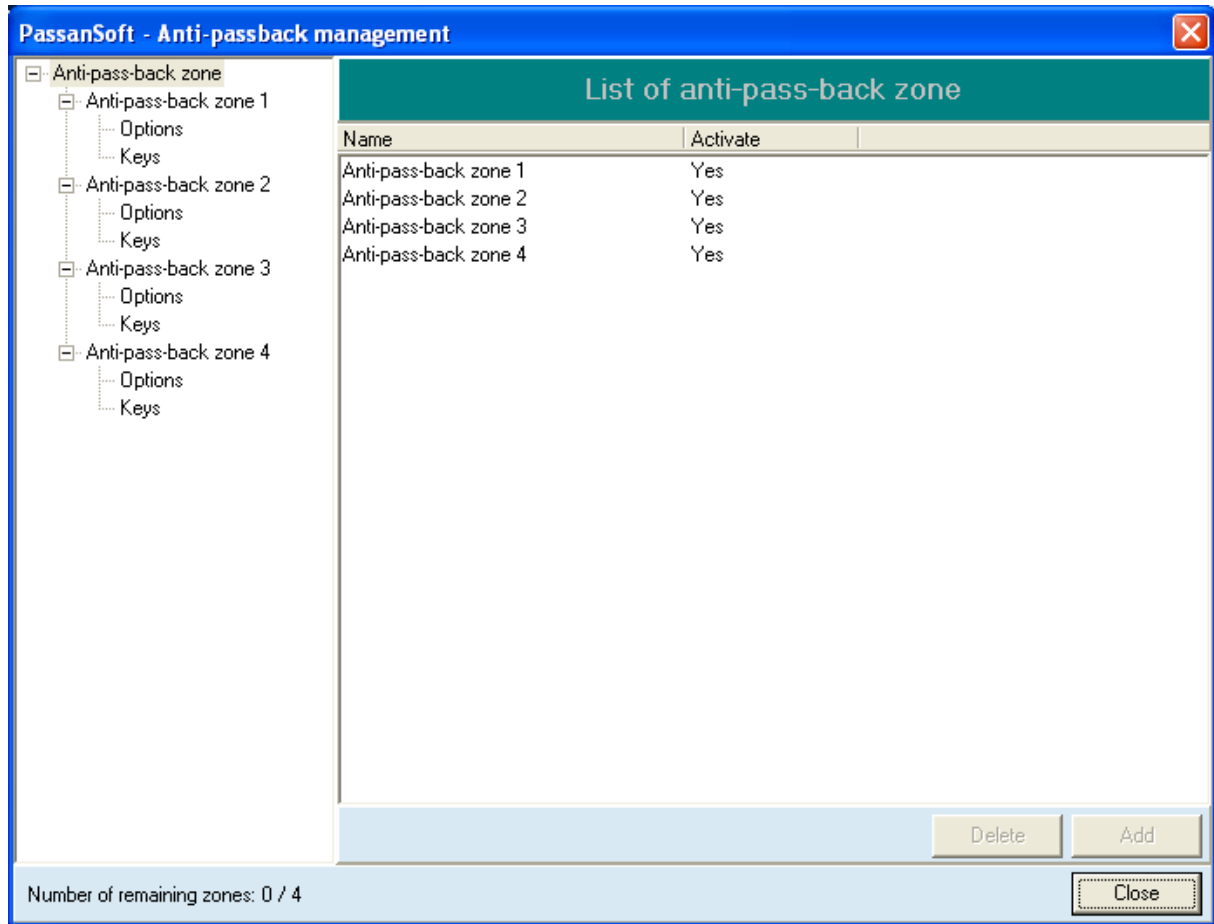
PassanSoft - Anti-passback management

Anti-pass-back zone
Anti-pass-back zone 1
Options
Keys
Anti-pass-back zone 2
Options
Keys
Anti-pass-back zone 3
Options
Keys
Anti-pass-back zone 4
Options
Keys

List of anti-pass-back zone

| Name | Activate |
|---|---|
| Anti-pass-back zone 1 | Yes |
| Anti-pass-back zone 2 | Yes |
| Anti-pass-back zone 3 | Yes |
| Anti-pass-back zone 4 | Yes |

Delete
Add

Number of remaining zones: 0 / 4

Close